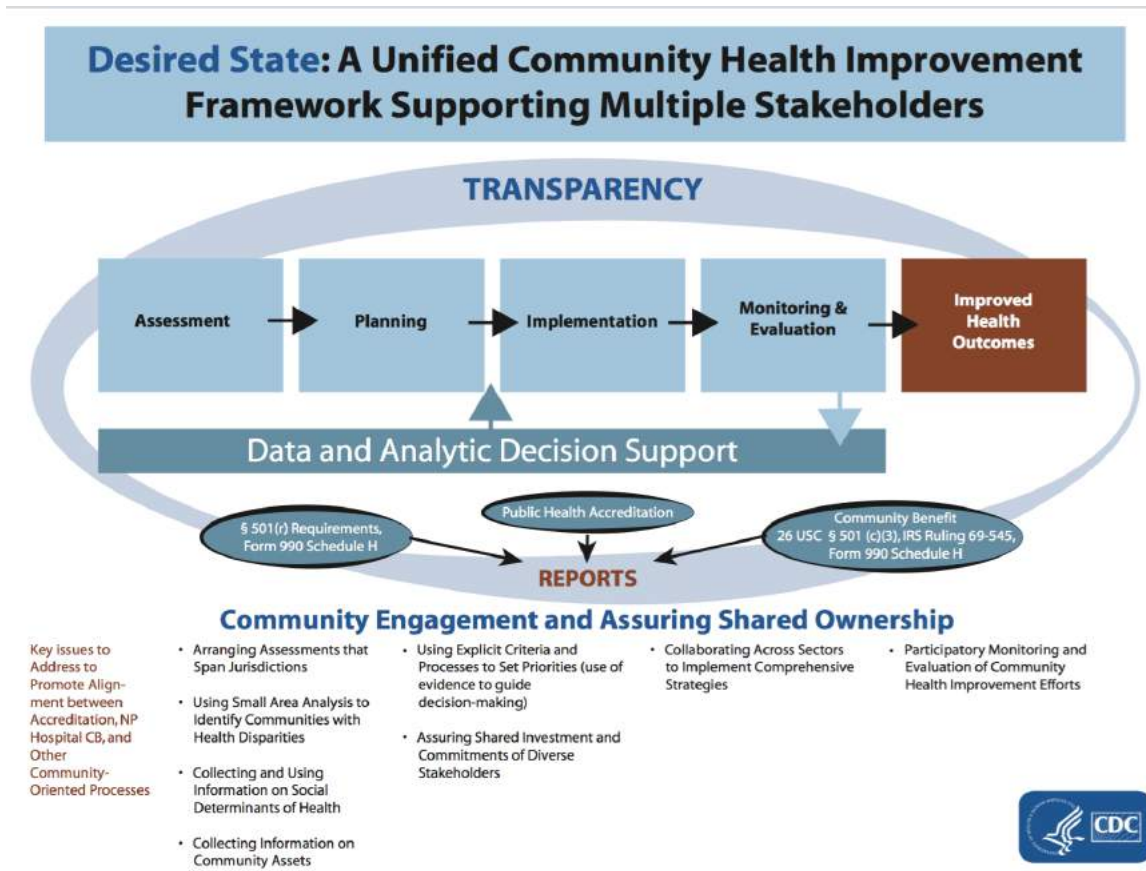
Desired State: A Unified Community Health Improvement Framework Supporting Multiple Stakeholders

TRANSPARENCY

Assessment

Planning

Implementation

Monitoring & Evaluation

Improved Health Outcomes

Data and Analytic Decision Support

§ 501(r) Requirements, Form 990 Schedule H

Public Health Accreditation

Community Benefit 26 USC § 501 (c)(3), IRS Ruling 69-545, Form 990 Schedule H

REPORTS

Community Engagement and Assuring Shared Ownership

Key issues to Address to Promote Alignment between Accreditation, NP Hospital CB, and Other Community-Oriented Processes

• Arranging Assessments that Span Jurisdictions

• Using Small Area Analysis to Identify Communities with Health Disparities

• Collecting and Using Information on Social Determinants of Health

• Collecting Information on Community Assets

• Using Explicit Criteria and Processes to Set Priorities (use of evidence to guide decision-making)

• Assuring Shared Investment and Commitments of Diverse Stakeholders

• Collaborating Across Sectors to Implement Comprehensive Strategies

• Participatory Monitoring and Evaluation of Community Health Improvement Efforts

CDC